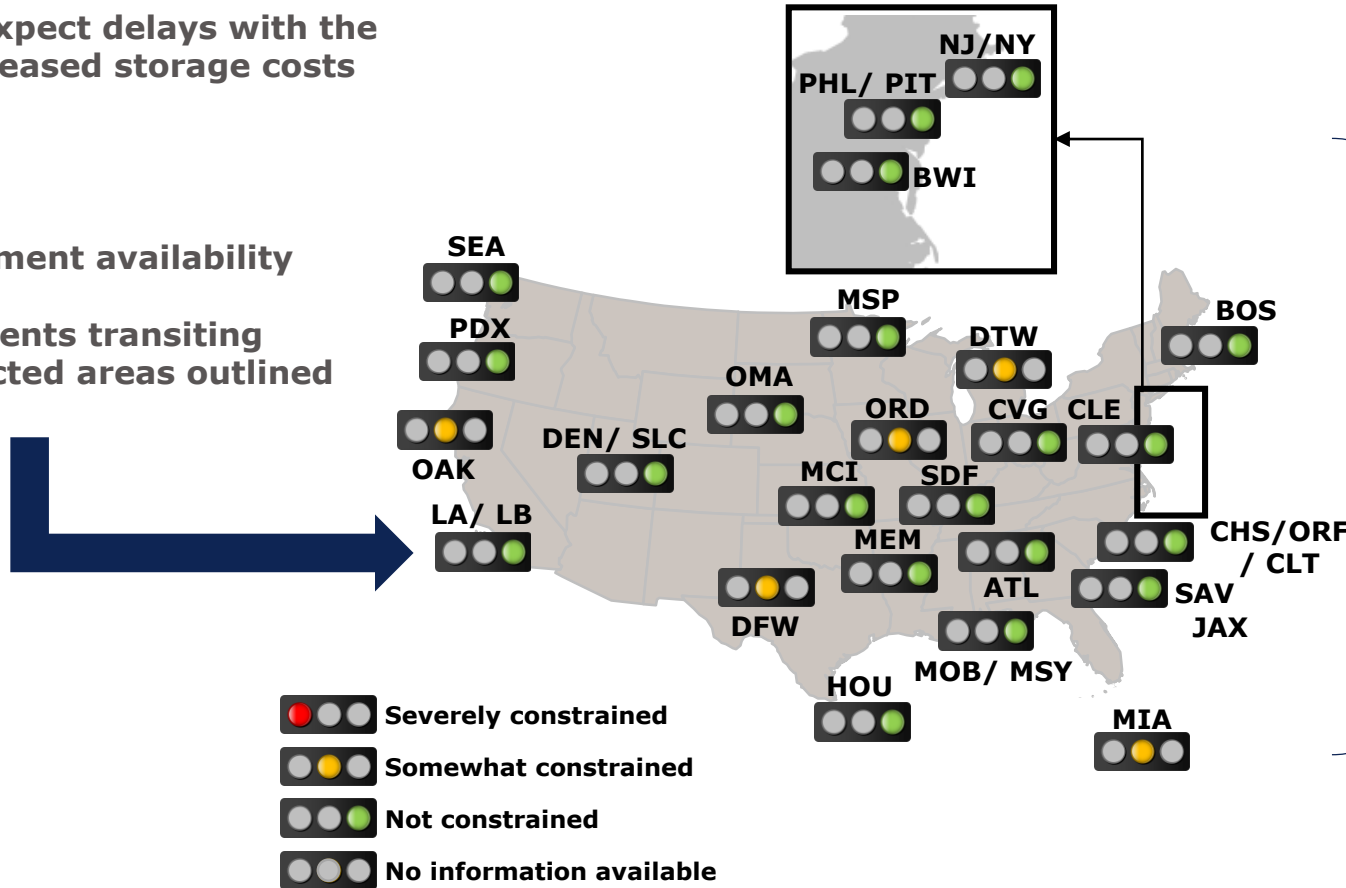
xpect delays with the
eased storage costs

ment availability

ents transiting
cted areas outlined

NJ/NY
PHL/ PIT
BWI

SEA
PDX
OAK
LA/ LB
DEN/ SLC
OMA
MSP
DTW
ORD
CVG
CLE
BOS
MCI
SDF
MEM
ATL
CHS/ORF / CLT
SAV
JAX
DFW
MOB/ MSY
HOU
MIA

Severely constrained
Somewhat constrained
Not constrained
No information available